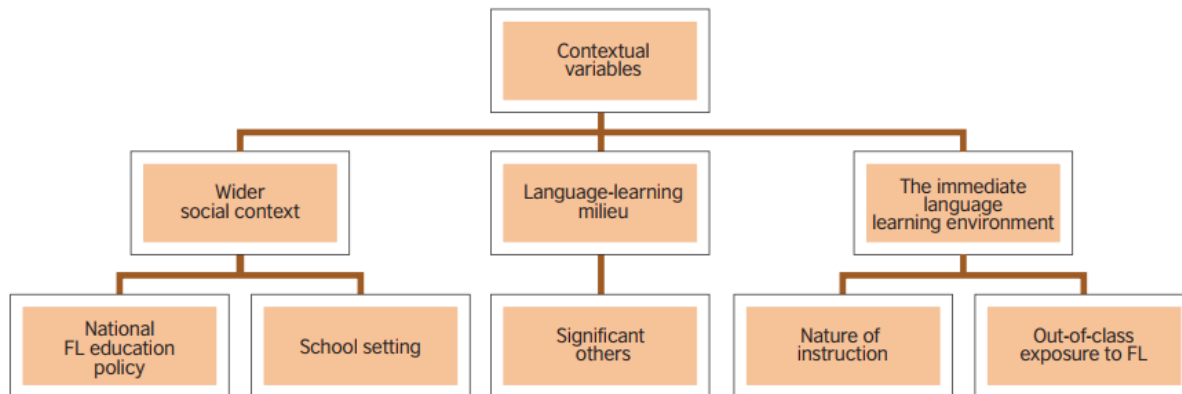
Contextual variables

Wider social context

Language-learning milieu

The immediate language learning environment

National FL education policy

School setting

Significant others

Nature of instruction

Out-of-class exposure to FL